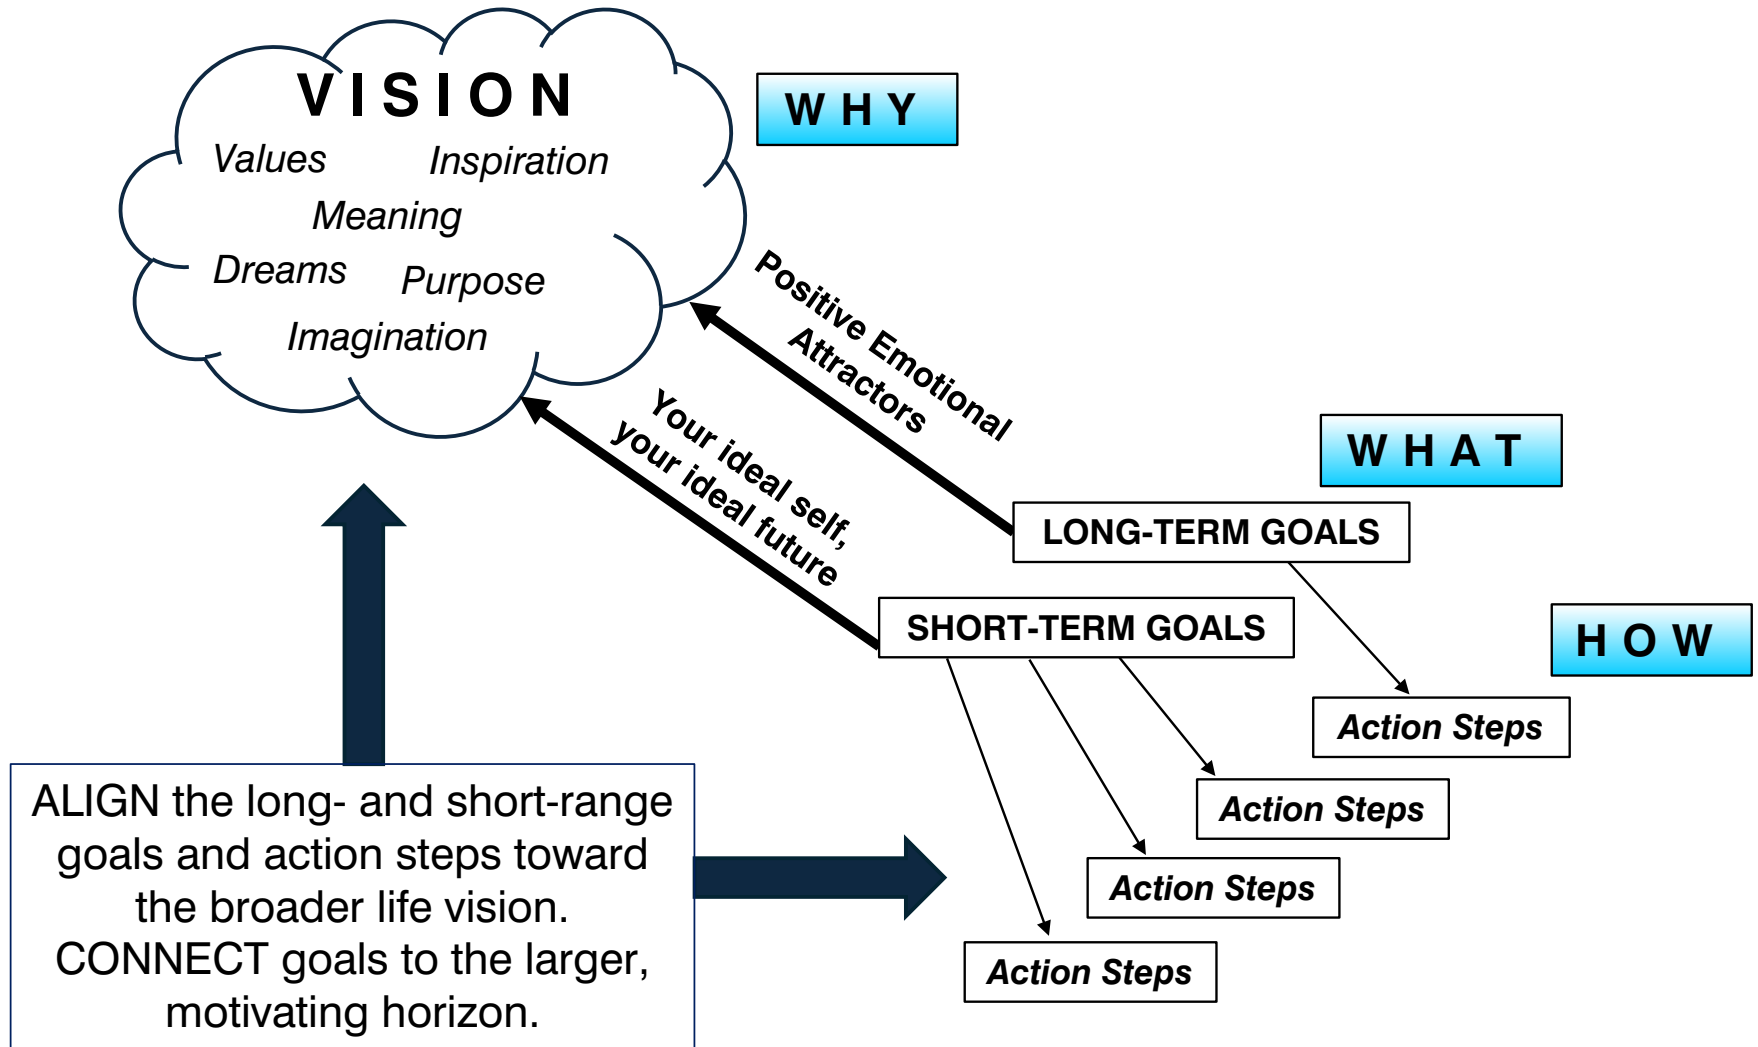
VISION

Values Inspiration

Meaning

Dreams Purpose

Imagination

WHY

Positive Emotional Attractors

Your ideal self, your ideal future

WHAT

LONG-TERM GOALS

SHORT-TERM GOALS

HOW

Action Steps

Action Steps

Action Steps

Action Steps

ALIGN the long- and short-range goals and action steps toward the broader life vision. CONNECT goals to the larger, motivating horizon.